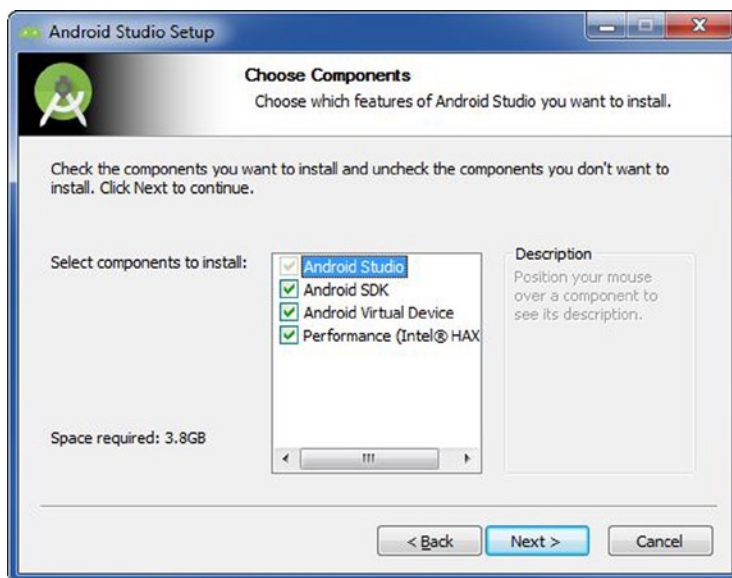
Android Studio Setup

Choose Components
Choose which features of Android Studio you want to install.

Check the components you want to install and uncheck the components you don't want to install. Click Next to continue.

Select components to install:

Android Studio
Android SDK
Android Virtual Device
Performance (Intel® HAX

Description
Position your mouse over a component to see its description.

Space required: 3.8GB

< Back
Next >
Cancel